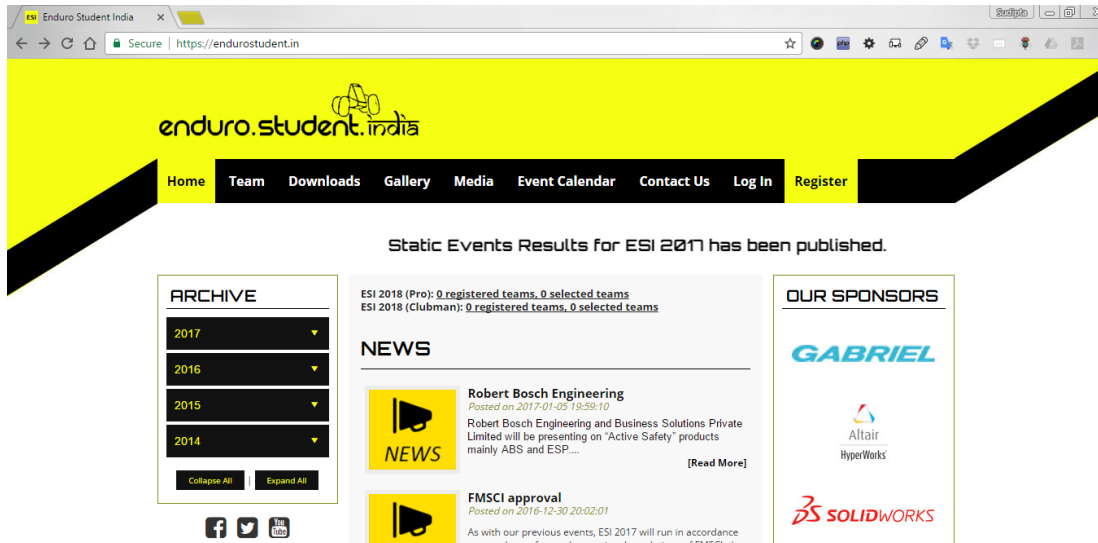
ESI Enduro Student India ×

Sudipta

Secure | https://endurostudent.in

enduro.student.india

Home Team Downloads Gallery Media Event Calendar Contact Us Log In Register

Static Events Results for ESI 2017 has been published.

ARCHIVE

2017

2016

2015

2014

Collapse All | Expand All

ESI 2018 (Pro): 0 registered teams, 0 selected teams
ESI 2018 (Clubman): 0 registered teams, 0 selected teams

NEWS

NEWS

Robert Bosch Engineering
Posted on 2017-01-05 19:59:10
Robert Bosch Engineering and Business Solutions Private Limited will be presenting on "Active Safety" products mainly ABS and ESP....
[Read More]

FMSCI approval
Posted on 2016-12-30 20:02:01
As with our previous events, ESI 2017 will run in accordance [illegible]

OUR SPONSORS

GABRIEL

Altair
HyperWorks

SOLIDWORKS